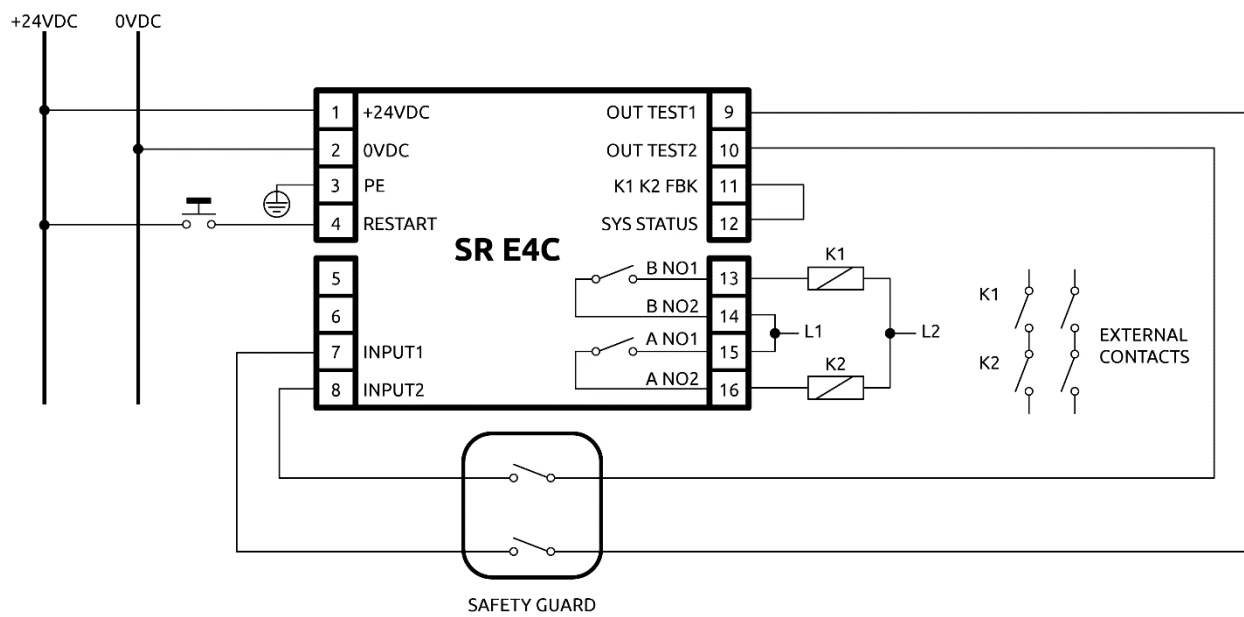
+24VDC
0VDC

1 +24VDC
2 0VDC
3 PE
4 RESTART
5
6
7 INPUT1
8 INPUT2

OUT TEST1 9
OUT TEST2 10
K1 K2 FBK 11
SYS STATUS 12
B NO1 13
B NO2 14
A NO1 15
A NO2 16

SR E4C

K1
K2
L1
L2

K1
K2
EXTERNAL CONTACTS

SAFETY GUARD